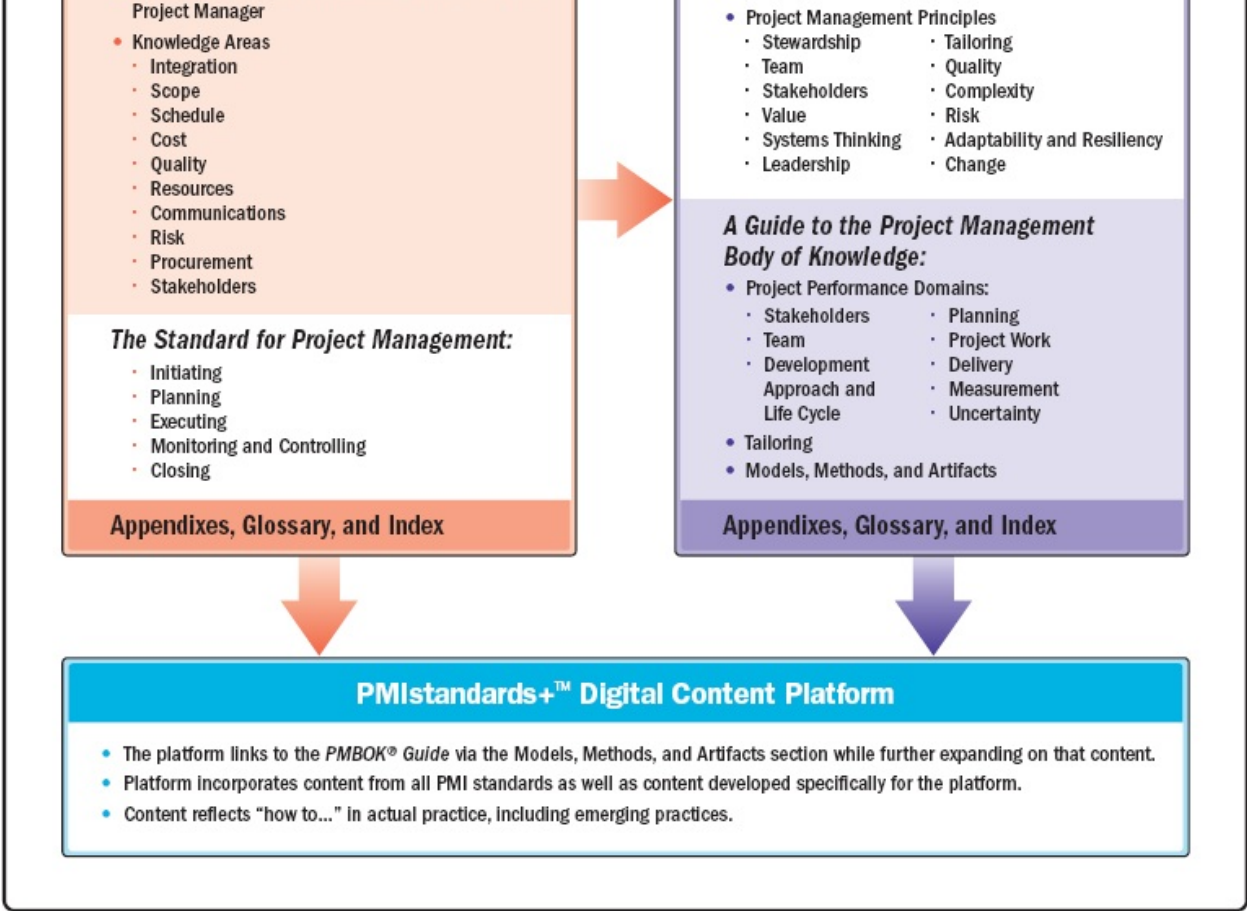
Project Manager

- Knowledge Areas
  - Integration
  - Scope
  - Schedule
  - Cost
  - Quality
  - Resources
  - Communications
  - Risk
  - Procurement
  - Stakeholders

The Standard for Project Management:
- Initiating
- Planning
- Executing
- Monitoring and Controlling
- Closing

Appendixes, Glossary, and Index

- Project Management Principles
  - Stewardship
  - Team
  - Stakeholders
  - Value
  - Systems Thinking
  - Leadership
  - Tailoring
  - Quality
  - Complexity
  - Risk
  - Adaptability and Resiliency
  - Change

A Guide to the Project Management Body of Knowledge:
- Project Performance Domains:
  - Stakeholders
  - Team
  - Development Approach and Life Cycle
  - Planning
  - Project Work
  - Delivery
  - Measurement
  - Uncertainty
- Tailoring
- Models, Methods, and Artifacts

Appendixes, Glossary, and Index

PMIstandards+™ Digital Content Platform

- The platform links to the PMBOK® Guide via the Models, Methods, and Artifacts section while further expanding on that content.
- Platform incorporates content from all PMI standards as well as content developed specifically for the platform.
- Content reflects "how to..." in actual practice, including emerging practices.